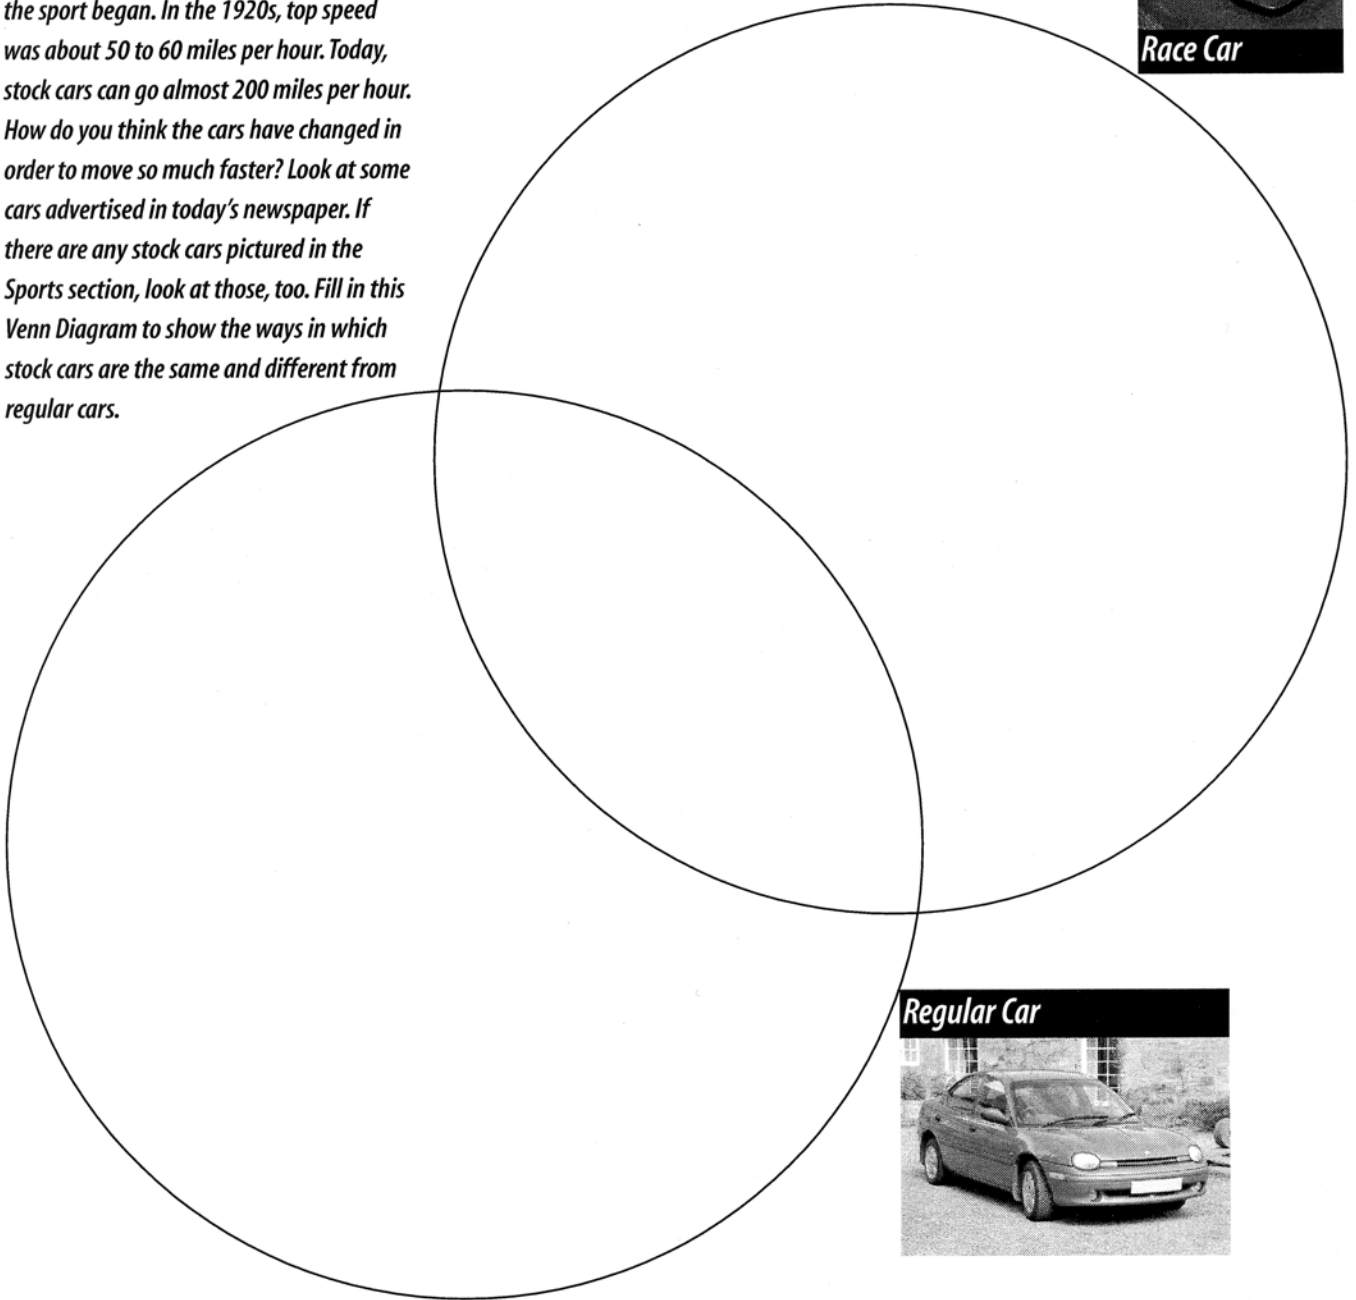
the sport began. In the 1920s, top speed was about 50 to 60 miles per hour. Today, stock cars can go almost 200 miles per hour. How do you think the cars have changed in order to move so much faster? Look at some cars advertised in today's newspaper. If there are any stock cars pictured in the Sports section, look at those, too. Fill in this Venn Diagram to show the ways in which stock cars are the same and different from regular cars.

Race Car

Regular Car